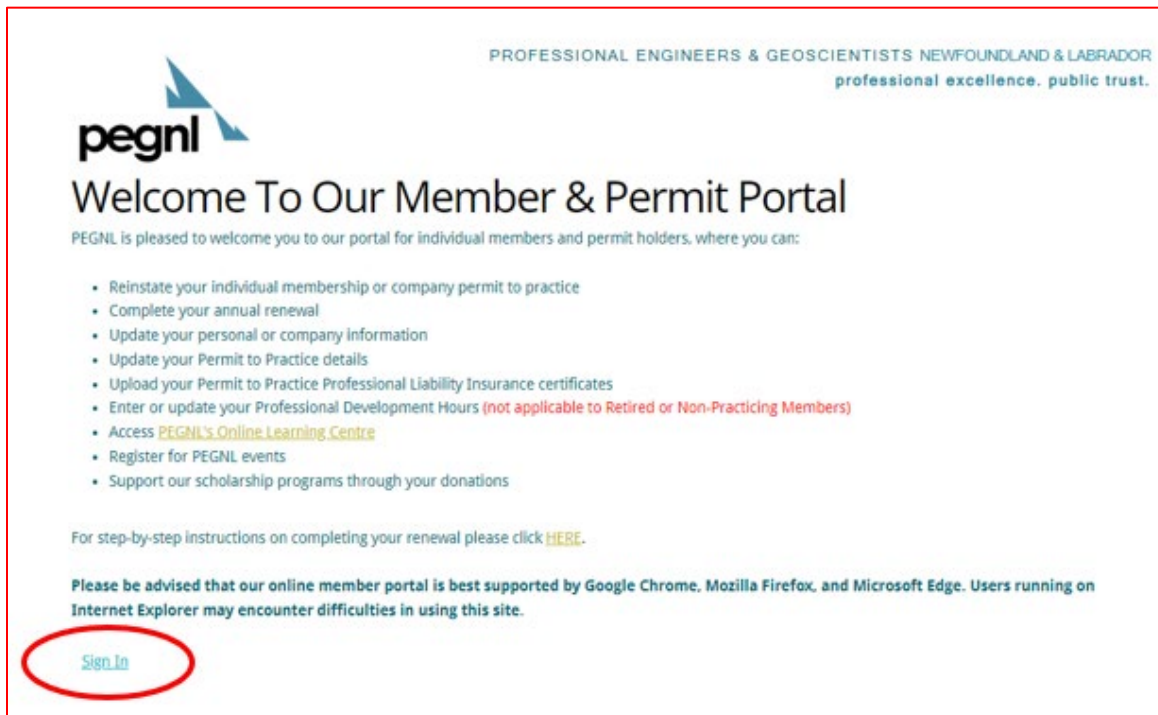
PROFESSIONAL ENGINEERS & GEOSCIENTISTS NEWFOUNDLAND & LABRADOR
professional excellence. public trust.

pegnl

Welcome To Our Member & Permit Portal

PEGNL is pleased to welcome you to our portal for individual members and permit holders, where you can:

- Reinstate your individual membership or company permit to practice
- Complete your annual renewal
- Update your personal or company information
- Update your Permit to Practice details
- Upload your Permit to Practice Professional Liability Insurance certificates
- Enter or update your Professional Development Hours (not applicable to Retired or Non-Practicing Members)
- Access PEGNL's Online Learning Centre
- Register for PEGNL events
- Support our scholarship programs through your donations

For step-by-step instructions on completing your renewal please click HERE.

Please be advised that our online member portal is best supported by Google Chrome, Mozilla Firefox, and Microsoft Edge. Users running on Internet Explorer may encounter difficulties in using this site.

Sign In